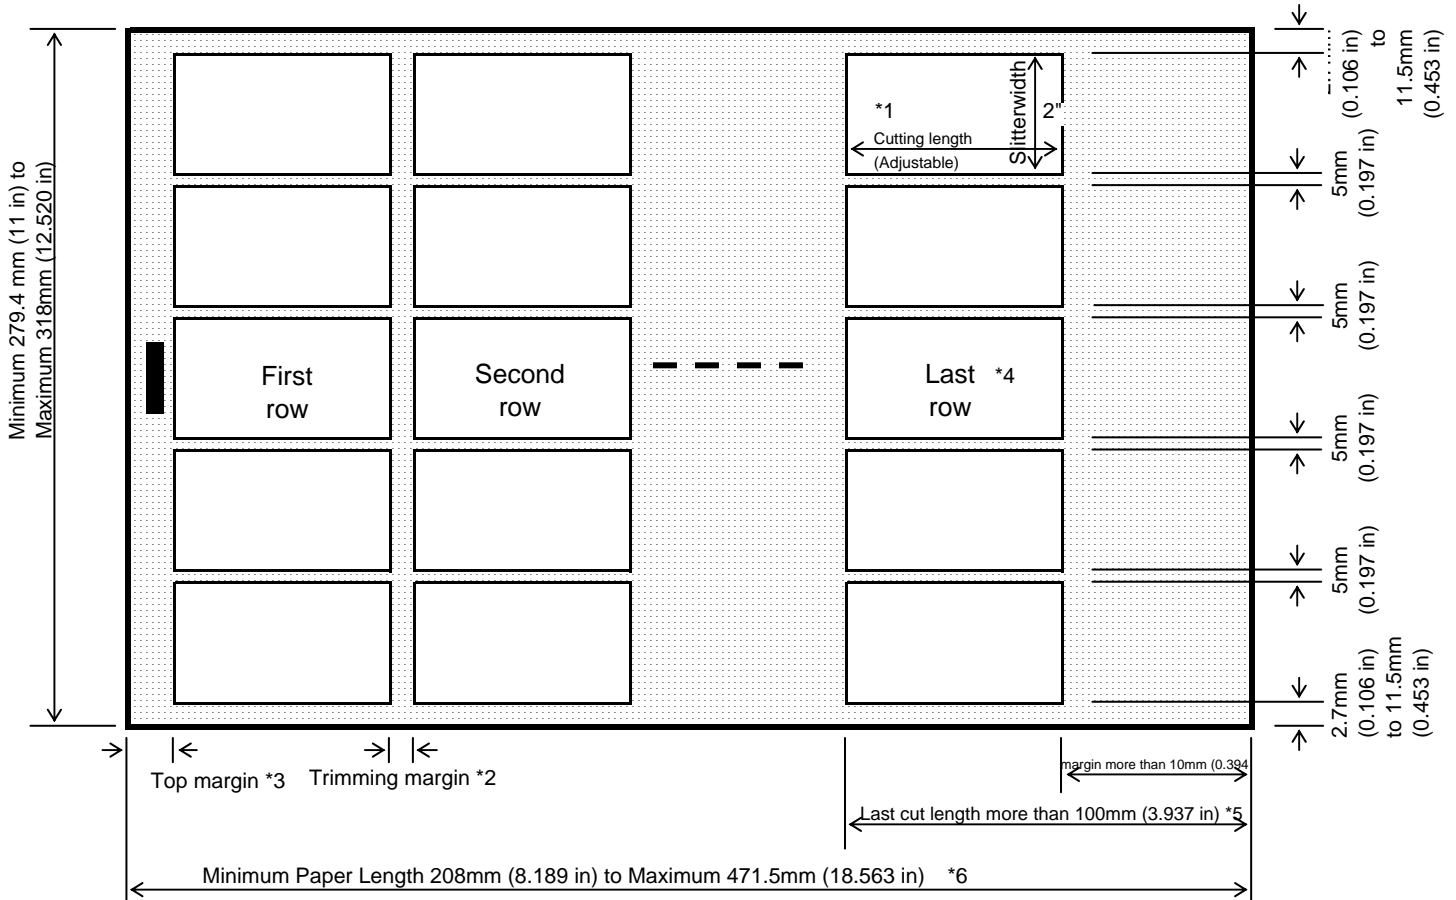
Minimum 279.4 mm (11 in) to Maximum 318mm (12.520 in)

*1
Slitterwidth
2"
Cutting length (Adjustable)

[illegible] (0.106 in) to 11.5mm (0.453 in)

5mm (0.197 in)

5mm (0.197 in)

First row

Second row

Last row *4

5mm (0.197 in)

5mm (0.197 in)

2.7mm (0.106 in) to 11.5mm (0.453 in)

Top margin *3
Trimming margin *2

margin more than 10mm (0.394

Last cut length more than 100mm (3.937 in) *5

Minimum Paper Length 208mm (8.189 in) to Maximum 471.5mm (18.563 in) *6